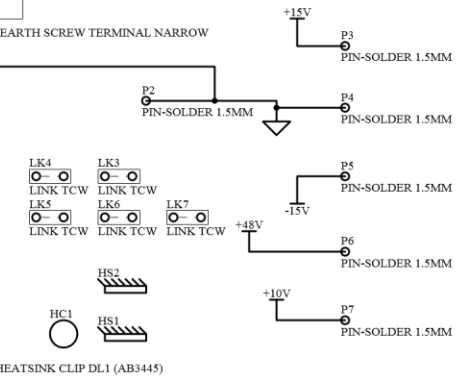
EARTH SCREW TERMINAL NARROW

+15V

P3
PIN-SOLDER 1.5MM

P2
PIN-SOLDER 1.5MM

P4
PIN-SOLDER 1.5MM

LK4
LINK TCW

LK3
LINK TCW

P5
PIN-SOLDER 1.5MM

-15V

LK5
LINK TCW

LK6
LINK TCW

LK7
LINK TCW

+48V

P6
PIN-SOLDER 1.5MM

HS2

+10V

P7
PIN-SOLDER 1.5MM

HC1

HS1

HEATSINK CLIP DL1 (AB3445)